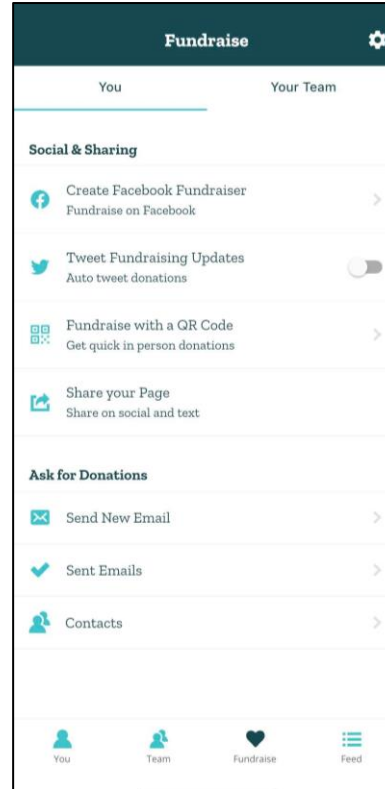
Fundraise

You

Your Team

Social & Sharing

Create Facebook Fundraiser
Fundraise on Facebook

Tweet Fundraising Updates
Auto tweet donations

Fundraise with a QR Code
Get quick in person donations

Share your Page
Share on social and text

Ask for Donations

Send New Email

Sent Emails

Contacts

You

Team

Fundraise

Feed